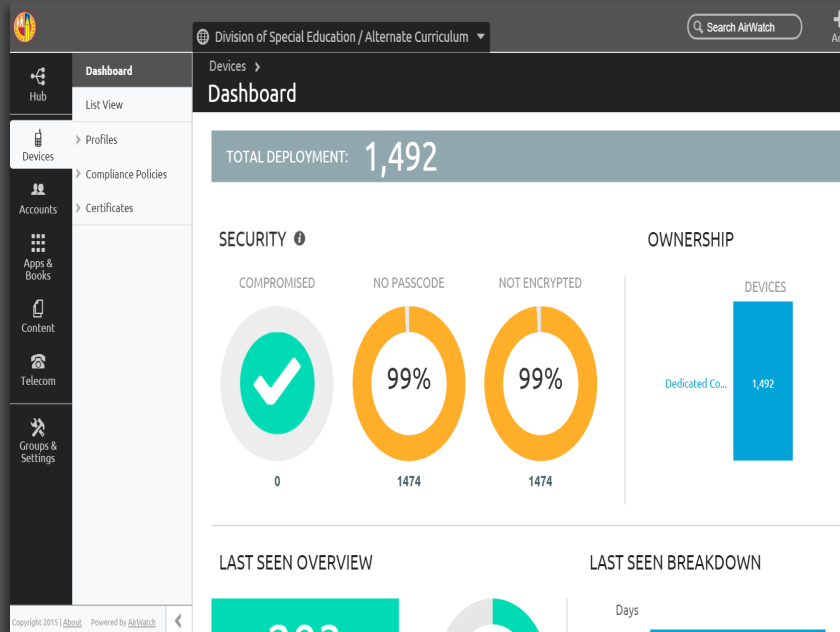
Division of Special Education / Alternate Curriculum

Search AirWatch

Ac

Hub

Devices

Accounts

Apps & Books

Content

Telecom

Groups & Settings

Dashboard

List View

Profiles

Compliance Policies

Certificates

Devices

Dashboard

TOTAL DEPLOYMENT: 1,492

SECURITY

COMPROMISED

NO PASSCODE

NOT ENCRYPTED

99%

99%

0

1474

1474

OWNERSHIP

DEVICES

Dedicated Co...

1,492

LAST SEEN OVERVIEW

LAST SEEN BREAKDOWN

Days

Copyright 2015 | About  Powered by AirWatch